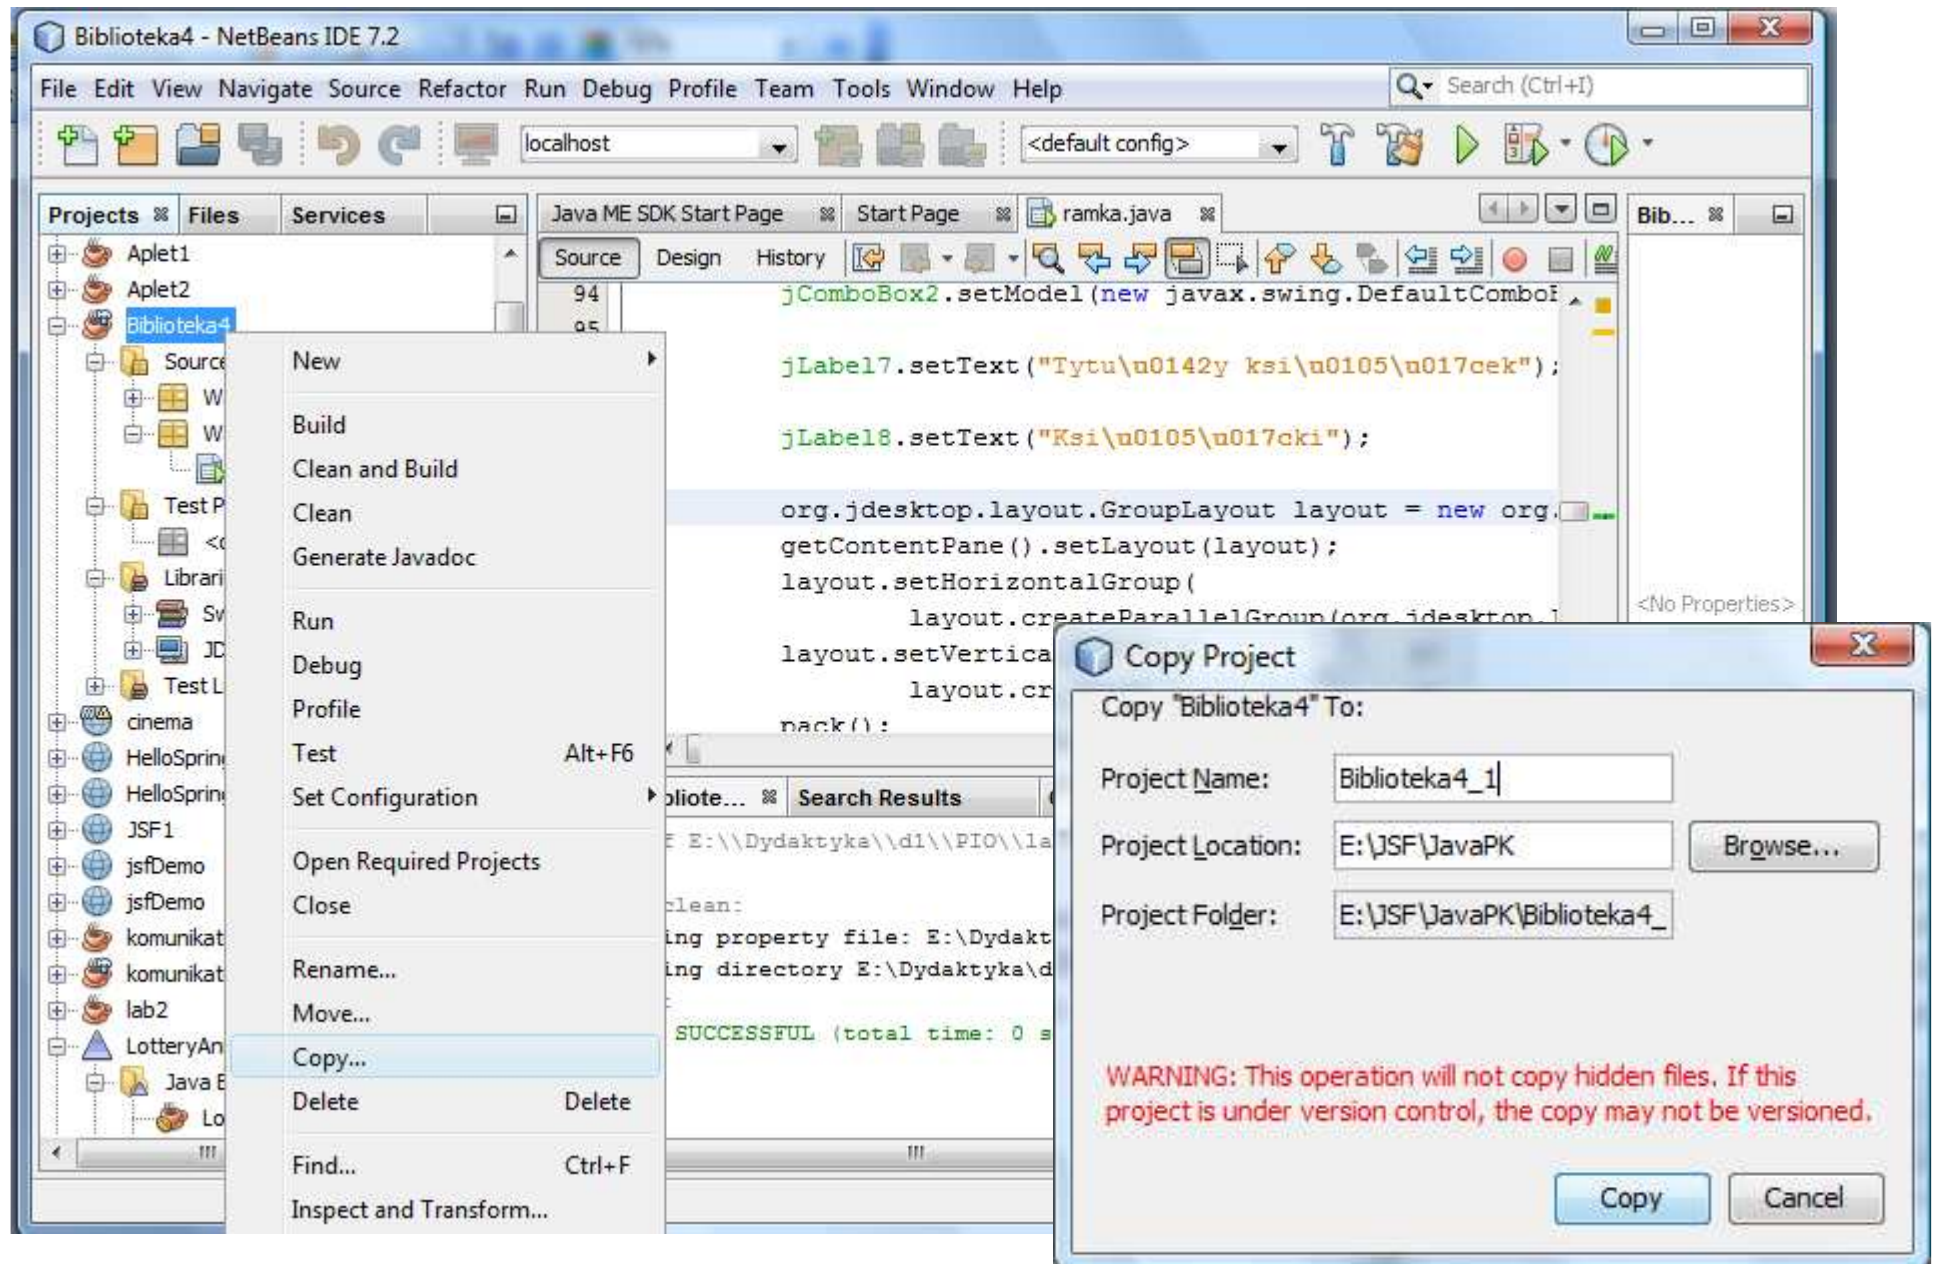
Biblioteka4 - NetBeans IDE 7.2

File Edit View Navigate Source Refactor Run Debug Profile Team Tools Window Help

Search (Ctrl+I)

localhost

<default config>

Projects Files Services

Aplet1
Aplet2
Biblioteka4
Source
W
W
Test P
<
Librari
Sv
JD
Test L
cinema
HelloSprin
HelloSprin
JSF1
jsfDemo
jsfDemo
komunikat
komunikat
lab2
LotteryAn
Java E
Lo

Java ME SDK Start Page Start Page ramka.java

Source Design History

94 jComboBox2.setModel(new javax.swing.DefaultComboB
95

jLabel7.setText("Tytu\u0142y ksi\u0105\u017cek");

jLabel8.setText("Ksi\u0105\u017cki");

org.jdesktop.layout.GroupLayout layout = new org.
getContentPane().setLayout(layout);
layout.setHorizontalGroup(
layout.createParallelGroup(org.jdesktop.l
layout.setVertica
layout.cr
pack();

Bib...

<No Properties>

New
Build
Clean and Build
Clean
Generate Javadoc
Run
Debug
Profile
Test Alt+F6
Set Configuration
Open Required Projects
Close
Rename...
Move...
Copy...
Delete Delete
Find... Ctrl+F
Inspect and Transform...

bliote... Search Results

E:\\Dydaktyka\\d1\\PIO\\la
clean:
ing property file: E:\Dydakt
ing directory E:\Dydaktyka\d
SUCCESSFUL (total time: 0 s

Copy Project

Copy "Biblioteka4" To:

Project Name: Biblioteka4_1

Project Location: E:\JSF\JavaPK Browse...

Project Folder: E:\JSF\JavaPK\Biblioteka4_

WARNING: This operation will not copy hidden files. If this project is under version control, the copy may not be versioned.

Copy Cancel